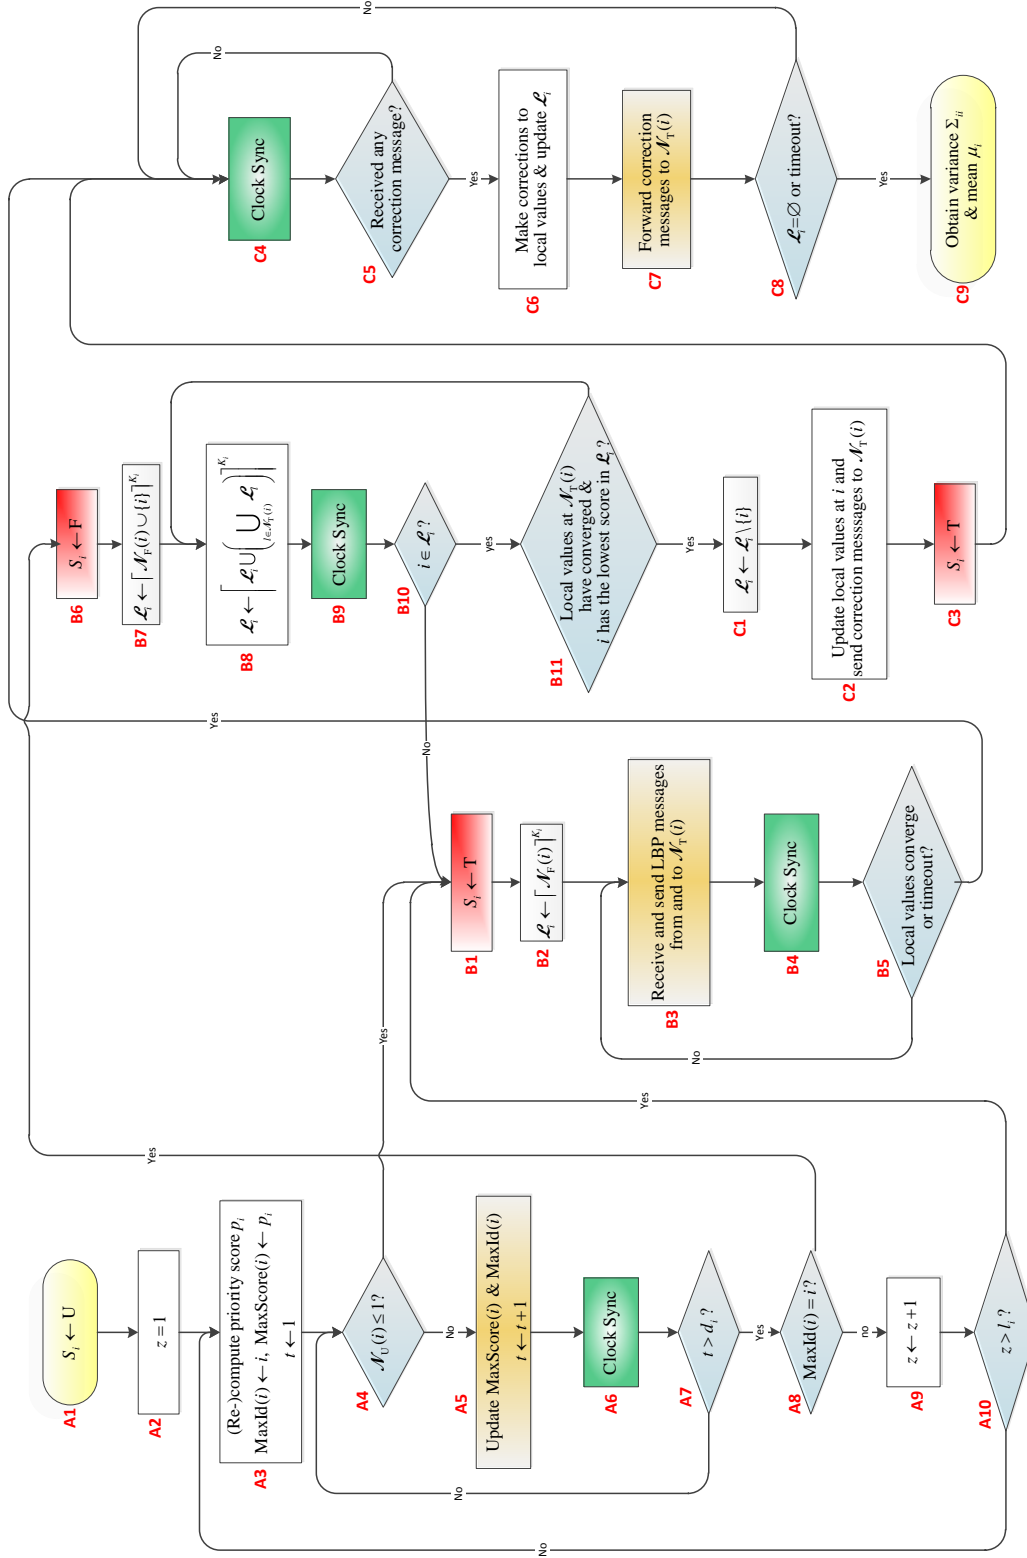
$S_i \leftarrow$ U
A1

$z=1$
A2

(Re-)compute priority score $p_i$
MaxId$(i) \leftarrow i$, MaxScore$(i) \leftarrow p_i$
$t \leftarrow 1$
A3

$\mathcal{N}_{\text{U}}(i) \leq 1$?
A4

Update MaxScore$(i)$ & MaxId$(i)$
$t \leftarrow t+1$
A5

Clock Sync
A6

$t > d_i$?
A7

MaxId$(i) = i$?
A8

$z \leftarrow z+1$
A9

$z > l_i$?
A10

No
Yes
No
Yes
Yes
no
Yes
No

$S_i \leftarrow$ T
B1

$\mathcal{L}_i \leftarrow \lceil \mathcal{N}_{\text{F}}(i) \rceil^{K_i}$
B2

Receive and send LBP messages from and to $\mathcal{N}_{\text{T}}(i)$
B3

Clock Sync
B4

Local values converge or timeout?
B5

No
Yes

$S_i \leftarrow$ F
B6

$\mathcal{L}_i \leftarrow \lceil \mathcal{N}_{\text{F}}(i) \cup \{i\} \rceil^{K_i}$
B7

$\mathcal{L}_i \leftarrow \left\lceil \mathcal{L}_i \cup \left( \bigcup_{l \in \mathcal{N}_{\text{T}}(i)} \mathcal{L}_l \right) \right\rceil^{K_i}$
B8

Clock Sync
B9

$i \in \mathcal{L}_i$?
B10

No
yes

Local values at $\mathcal{N}_{\text{T}}(i)$ have converged & $i$ has the lowest score in $\mathcal{L}_i$?
B11

Yes

$\mathcal{L}_i \leftarrow \mathcal{L}_i \setminus \{i\}$
C1

Update local values at $i$ and send correction messsages to $\mathcal{N}_{\text{T}}(i)$
C2

$S_i \leftarrow$ T
C3

Clock Sync
C4

Received any correction message?
C5

No
Yes

Make corrections to local values & update $\mathcal{L}_i$
C6

Forward correction messages to $\mathcal{N}_{\text{T}}(i)$
C7

$\mathcal{L}_i = \varnothing$ or timeout?
C8

No
Yes

Obtain variance $\Sigma_{ii}$ & mean $\mu_i$
C9